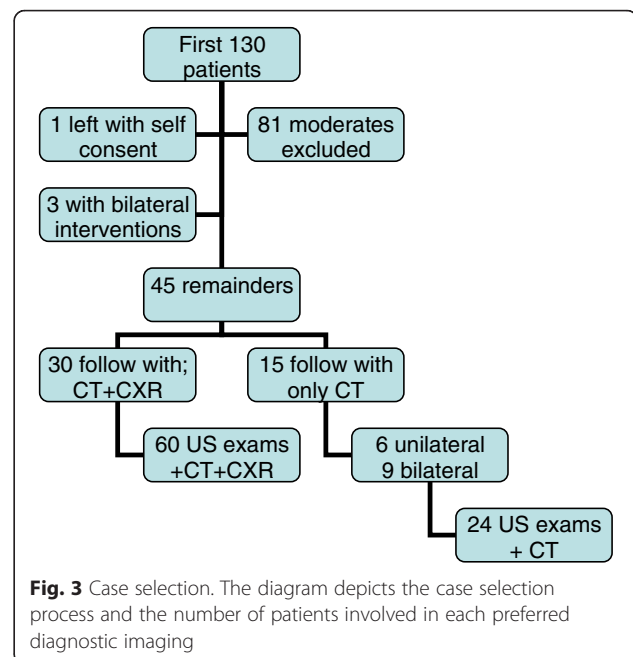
First 130 patients

1 left with self consent

81 moderates excluded

3 with bilateral interventions

45 remainders

30 follow with; CT+CXR

15 follow with only CT

60 US exams +CT+CXR

6 unilateral 9 bilateral

24 US exams + CT

**Fig. 3** Case selection. The diagram depicts the case selection process and the number of patients involved in each preferred diagnostic imaging